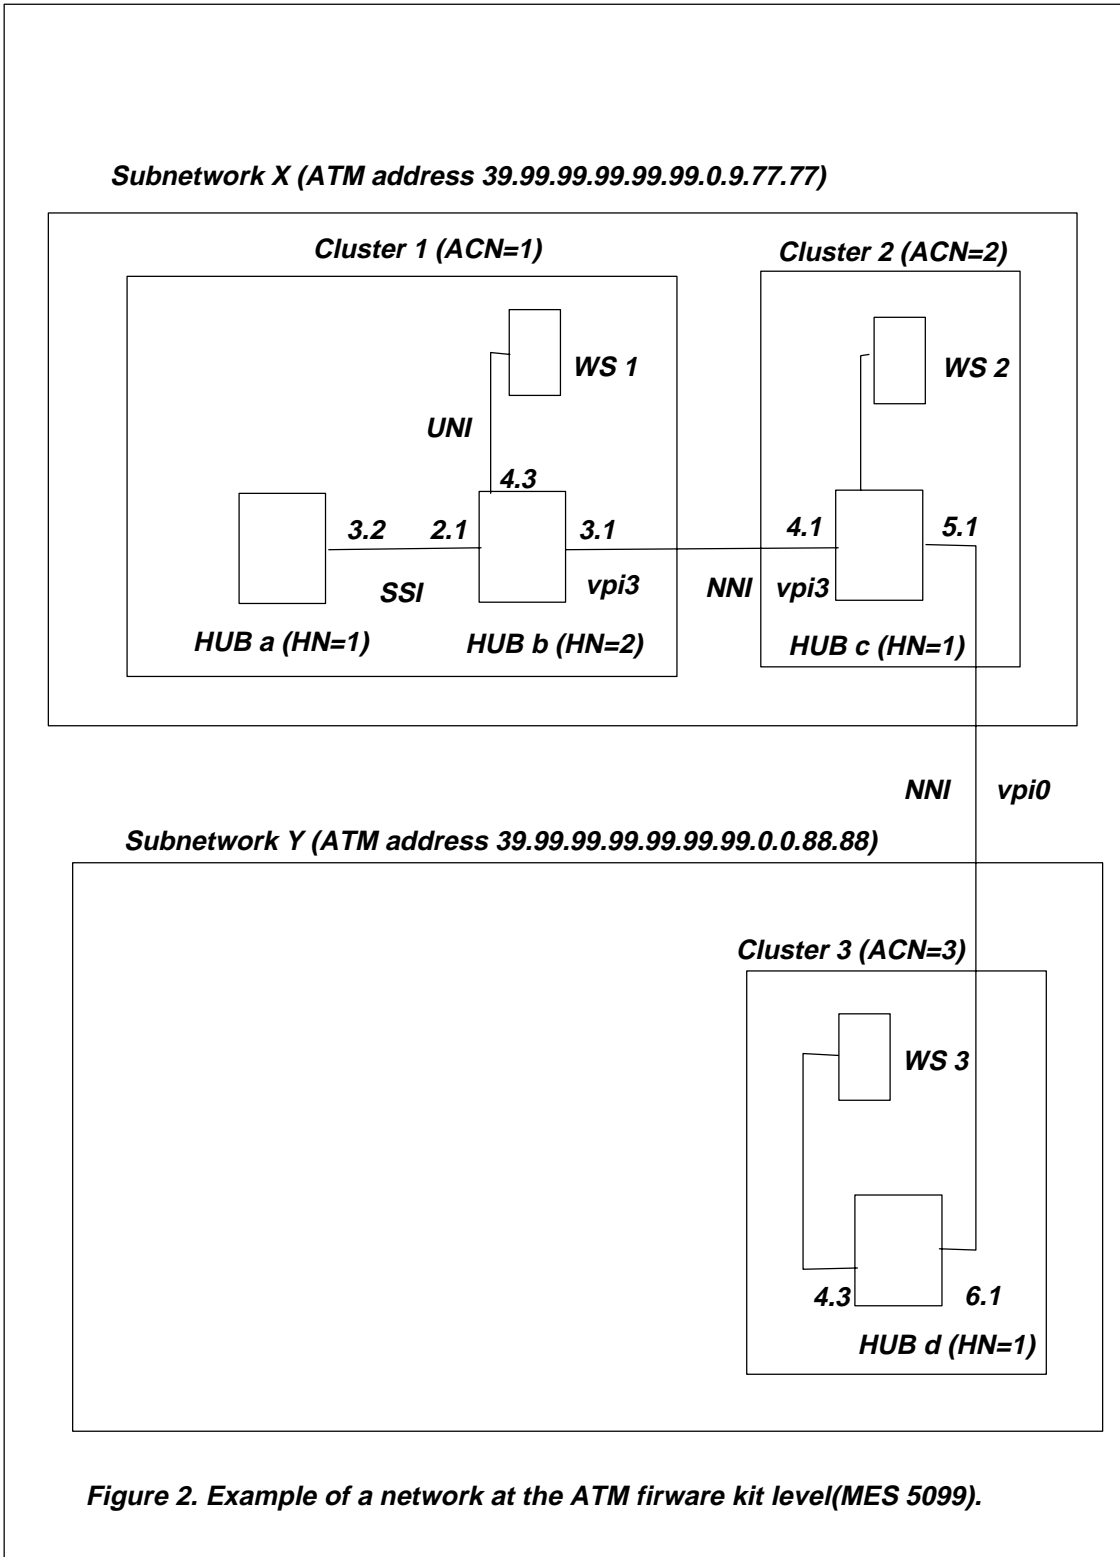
Subnetwork X (ATM address 39.99.99.99.99.99.0.9.77.77)

Cluster 1 (ACN=1)

Cluster 2 (ACN=2)

WS 1

WS 2

UNI

4.3

3.2

2.1

3.1

4.1

5.1

SSI

vpi3

NNI

vpi3

HUB a (HN=1)

HUB b (HN=2)

HUB c (HN=1)

NNI

vpi0

Subnetwork Y (ATM address 39.99.99.99.99.99.99.0.0.88.88)

Cluster 3 (ACN=3)

WS 3

4.3

6.1

HUB d (HN=1)

Figure 2. Example of a network at the ATM firware kit level(MES 5099).